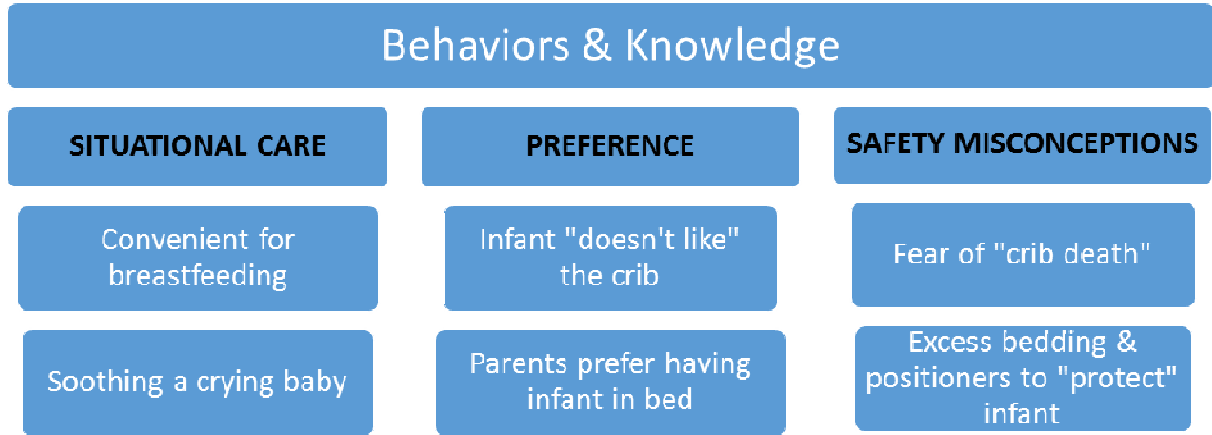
Behaviors & Knowledge

SITUATIONAL CARE

Convenient for breastfeeding

Soothing a crying baby

PREFERENCE

Infant "doesn't like" the crib

Parents prefer having infant in bed

SAFETY MISCONCEPTIONS

Fear of "crib death"

Excess bedding & positioners to "protect" infant